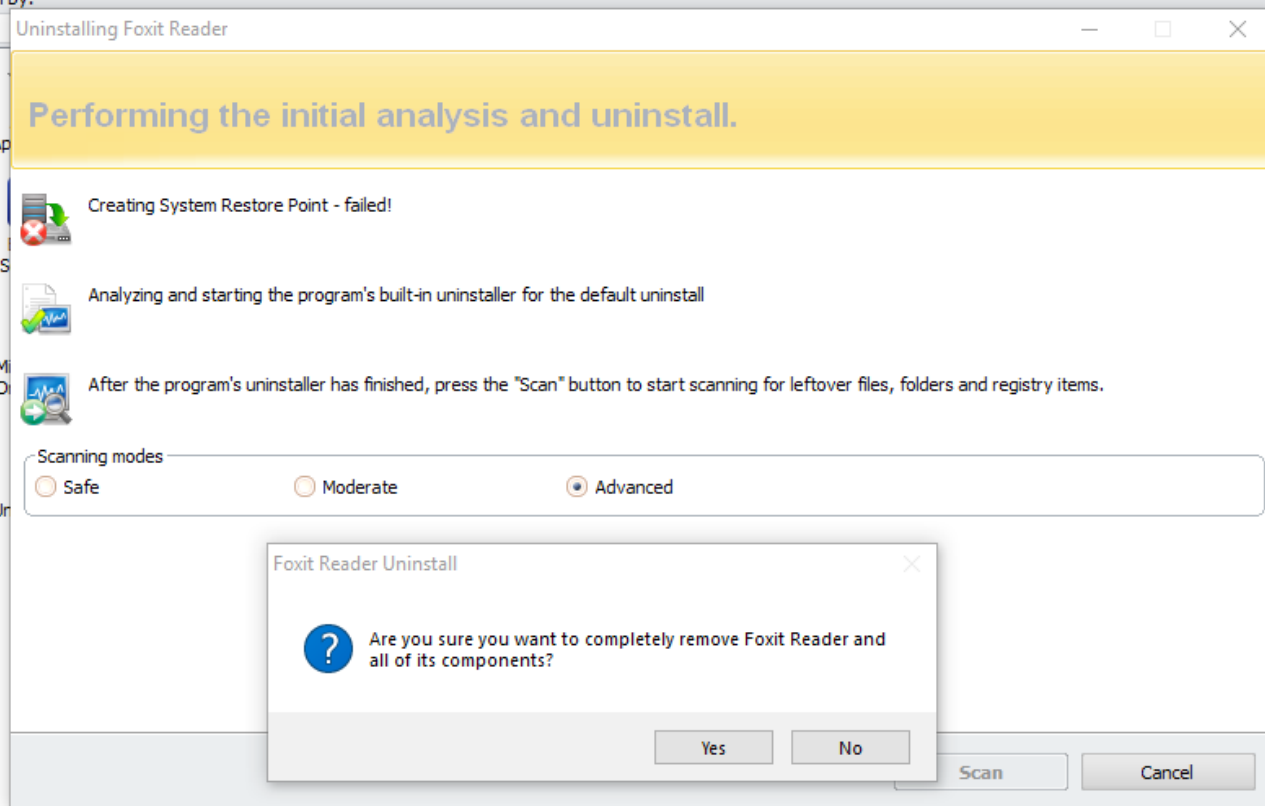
Uninstalling Foxit Reader

Performing the initial analysis and uninstall.

Creating System Restore Point - failed!

Analyzing and starting the program's built-in uninstaller for the default uninstall

After the program's uninstaller has finished, press the "Scan" button to start scanning for leftover files, folders and registry items.

Scanning modes
Safe
Moderate
Advanced

Foxit Reader Uninstall

Are you sure you want to completely remove Foxit Reader and all of its components?

Yes
No

Scan
Cancel